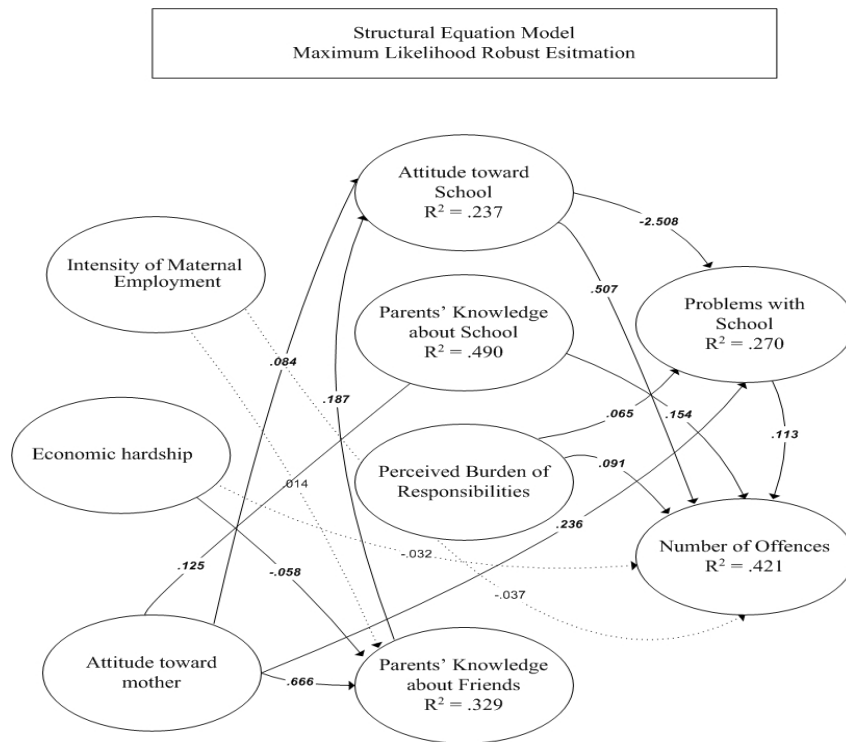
Structural Equation Model
Maximum Likelihood Robust Esitmation

Attitude toward School
$R^2 = .237$

Intensity of Maternal Employment

Parents' Knowledge about School
$R^2 = .490$

Problems with School
$R^2 = .270$

Economic hardship

Perceived Burden of Responsibilities

Number of Offences
$R^2 = .421$

Attitude toward mother

Parents' Knowledge about Friends
$R^2 = .329$

-2.508

.507

.084

.187

.065

.154

.113

.091

.014

.236

-.032

.125

-.058

-.037

.666